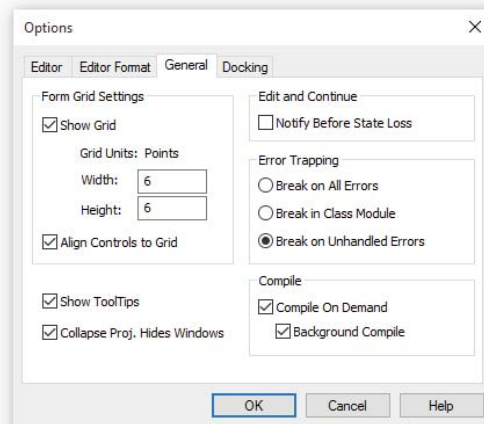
Options
X

Editor | Editor Format | General | Docking

Form Grid Settings
☑ Show Grid
Grid Units: Points
Width: 6
Height: 6
☑ Align Controls to Grid

☑ Show ToolTips
☑ Collapse Proj. Hides Windows

Edit and Continue
☐ Notify Before State Loss

Error Trapping
○ Break on All Errors
○ Break in Class Module
◉ Break on Unhandled Errors

Compile
☑ Compile On Demand
☑ Background Compile

OK | Cancel | Help